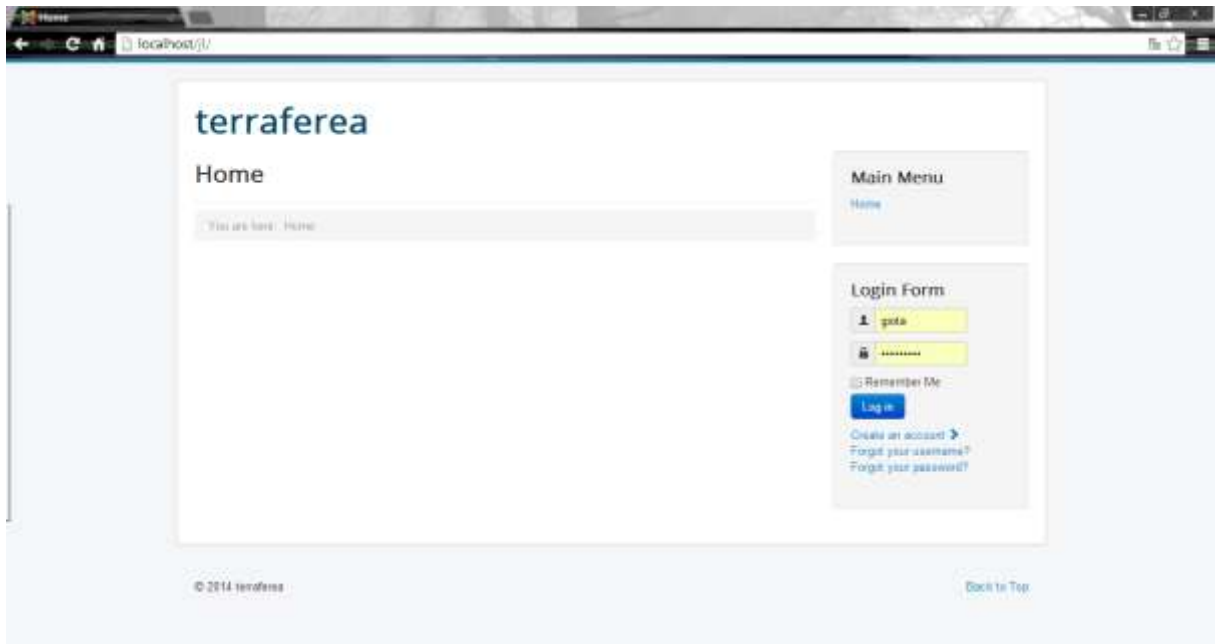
Home

localhost/jl/

terraferea

Home

You are here: Home

Main Menu

Home

Login Form

gota

••••••••••

Remember Me

Log in

Create an account

Forgot your username?

Forgot your password?

© 2014 terraferea

Back to Top